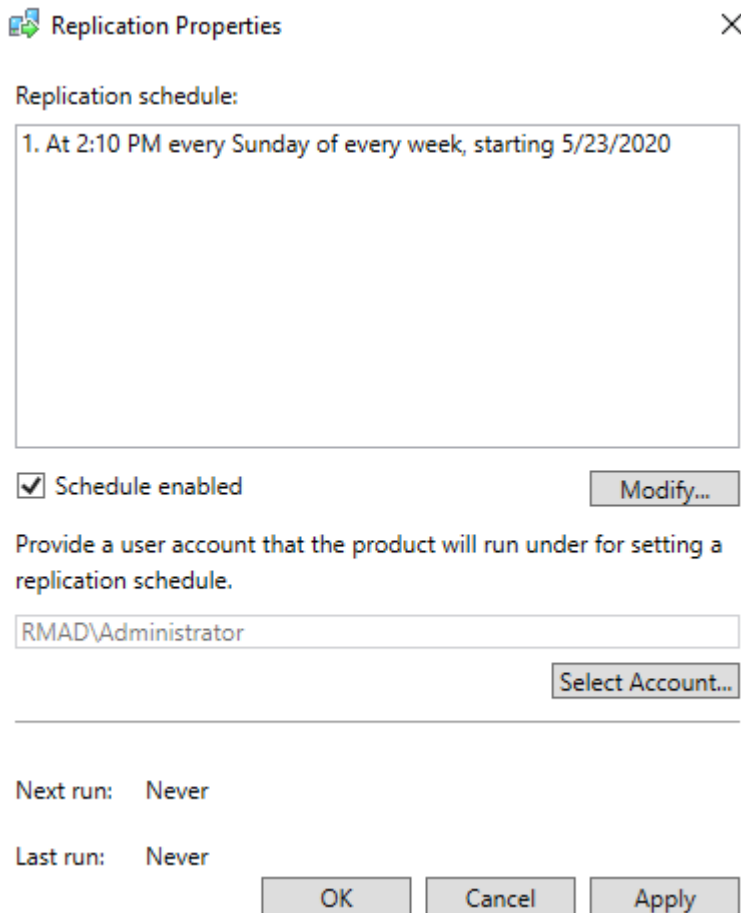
Replication Properties

×

Replication schedule:

1. At 2:10 PM every Sunday of every week, starting 5/23/2020

Schedule enabled

Modify...

Provide a user account that the product will run under for setting a replication schedule.

RMAD\Administrator

Select Account...

Next run: Never

Last run: Never

OK Cancel Apply